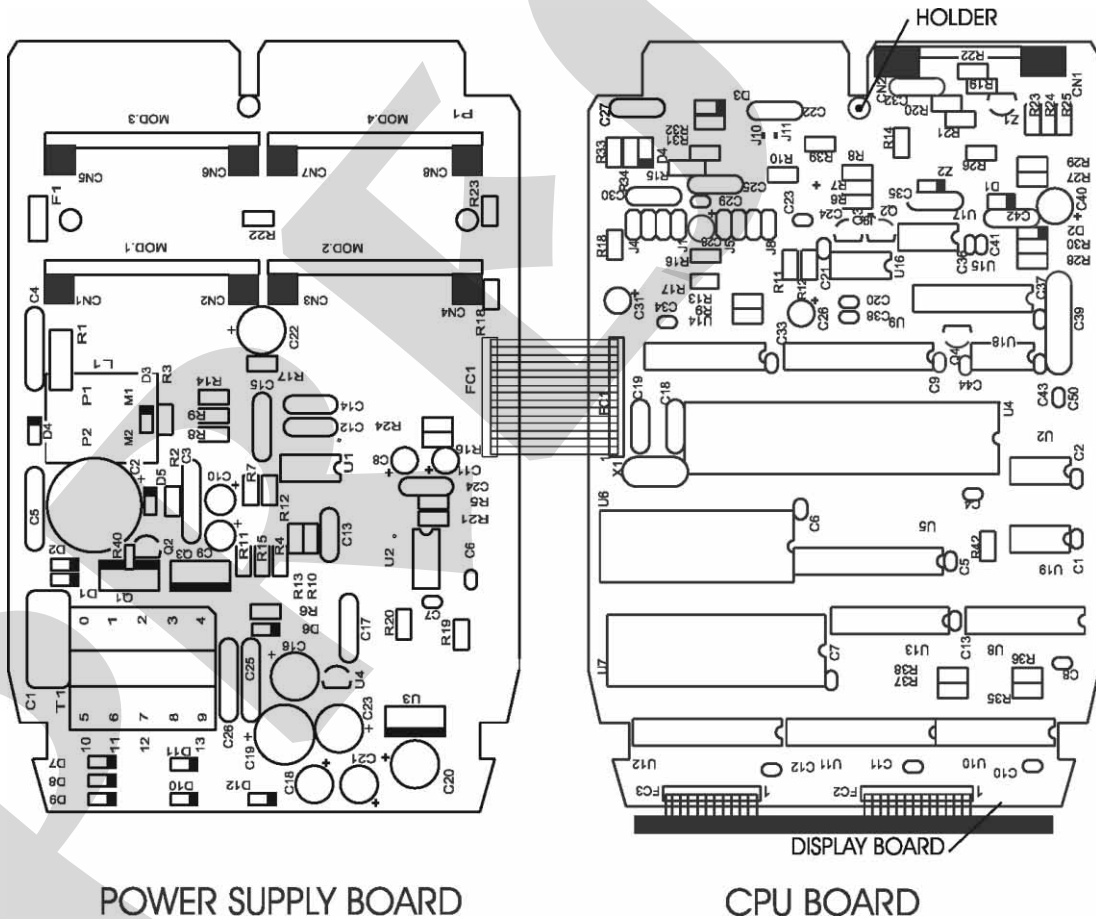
HOLDER

MOD.3 MOD.4 P1
CN5 CN6 CN7 CN8
F1 R23 R22
MOD.1 MOD.2
CN1 CN2 CN3 CN4
C4 R1 L1 C22 R18 FC1
D3 R3 M1 P1 R14 R17 C15
R9 R8 C14 C12 R24
D4 P2 M2 R16
C2 D5 R2 C3 C10 R7 U1 C8 C11
C5 C24 R5 R21
R12 C13
D2 R40 Q2 Q3 C9 R11 R15 R4
D1 Q1 U2 C6
R13 R10 R6
0 1 2 3 4 D6 C17 R20 C7 R19
C16 U4
C1 T1 5 6 7 8 9 C25 C26 C23 U3
C19
10 11 12 13 D7 D8 D9 D11 D10 D12 C18 C21 C20

C27 D3 C22 CN2 R22 R19 CN1
J10 J11 C32 R20 R21 R23 R24 R25 Z1
R33 C32 R32 D4 R10 R39 R8 R14 R26
R15 C30 C34 C25 R7 R6 C35 Z2 D1 R29 R27
C29 C23 C24 Q2 Q1 U17 C42 C40
R18 J4 J7 C28 J5 J8 C41 D2 R30
R16 R11 R12 C21 U16 C36 U15 R28
R17 R13 R9 C31 C34 U14 C26 C20 C38 U9 C37
C33 C39
C4 U18 C9 C44
C19 C18 FC1 U4 C43 C50
X1 U2 C2
C3
U6 C6 U5 R42
C5 U19 C1
U13 C13 U8
U7 C7 R38 R37 R36 R35 C8
U12 U11 C12 C11 U10 C10
FC3 1 FC2 1

DISPLAY BOARD

POWER SUPPLY BOARD

CPU BOARD